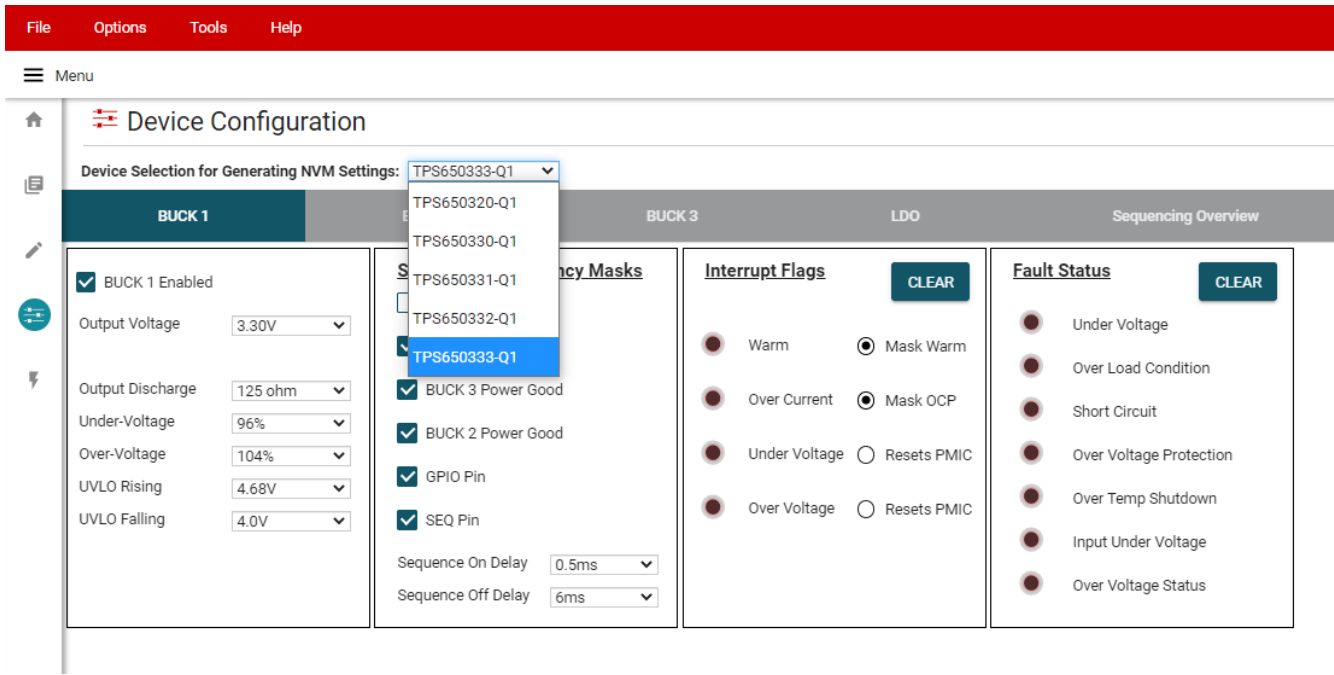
File Options Tools Help

Menu

Device Configuration

Device Selection for Generating NVM Settings: TPS650333-Q1

TPS650320-Q1
TPS650330-Q1
TPS650331-Q1
TPS650332-Q1
TPS650333-Q1

BUCK 1 | B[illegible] | BUCK 3 | LDO | Sequencing Overview

BUCK 1 Enabled
Output Voltage 3.30V
Output Discharge 125 ohm
Under-Voltage 96%
Over-Voltage 104%
UVLO Rising 4.68V
UVLO Falling 4.0V

S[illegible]ncy Masks
BUCK 3 Power Good
BUCK 2 Power Good
GPIO Pin
SEQ Pin
Sequence On Delay 0.5ms
Sequence Off Delay 6ms

Interrupt Flags
CLEAR
Warm
Mask Warm
Over Current
Mask OCP
Under Voltage
Resets PMIC
Over Voltage
Resets PMIC

Fault Status
CLEAR
Under Voltage
Over Load Condition
Short Circuit
Over Voltage Protection
Over Temp Shutdown
Input Under Voltage
Over Voltage Status